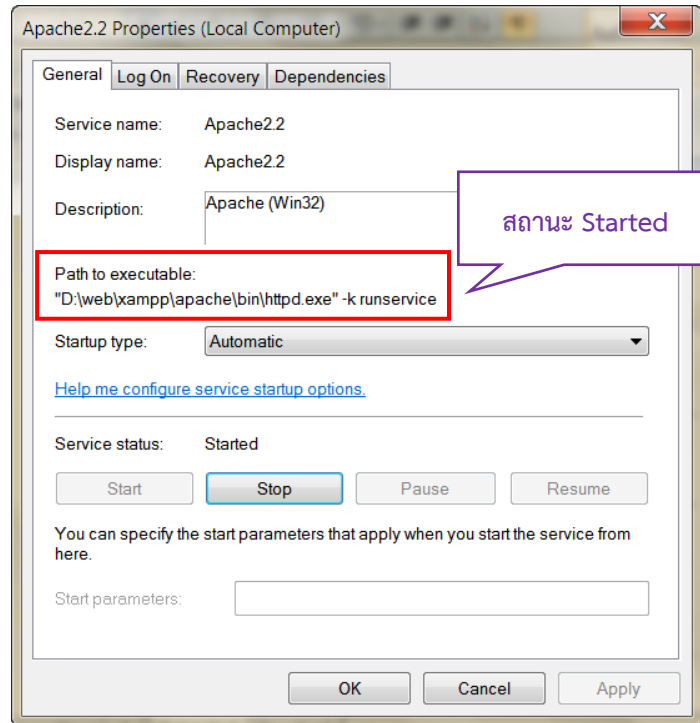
Apache2.2 Properties (Local Computer)

General | Log On | Recovery | Dependencies

Service name: Apache2.2

Display name: Apache2.2

Description: Apache (Win32)

สถานะ Started

Path to executable:
"D:\web\xampp\apache\bin\httpd.exe" -k runservice

Startup type: Automatic

Help me configure service startup options.

Service status: Started

Start | Stop | Pause | Resume

You can specify the start parameters that apply when you start the service from here.

Start parameters:

OK | Cancel | Apply